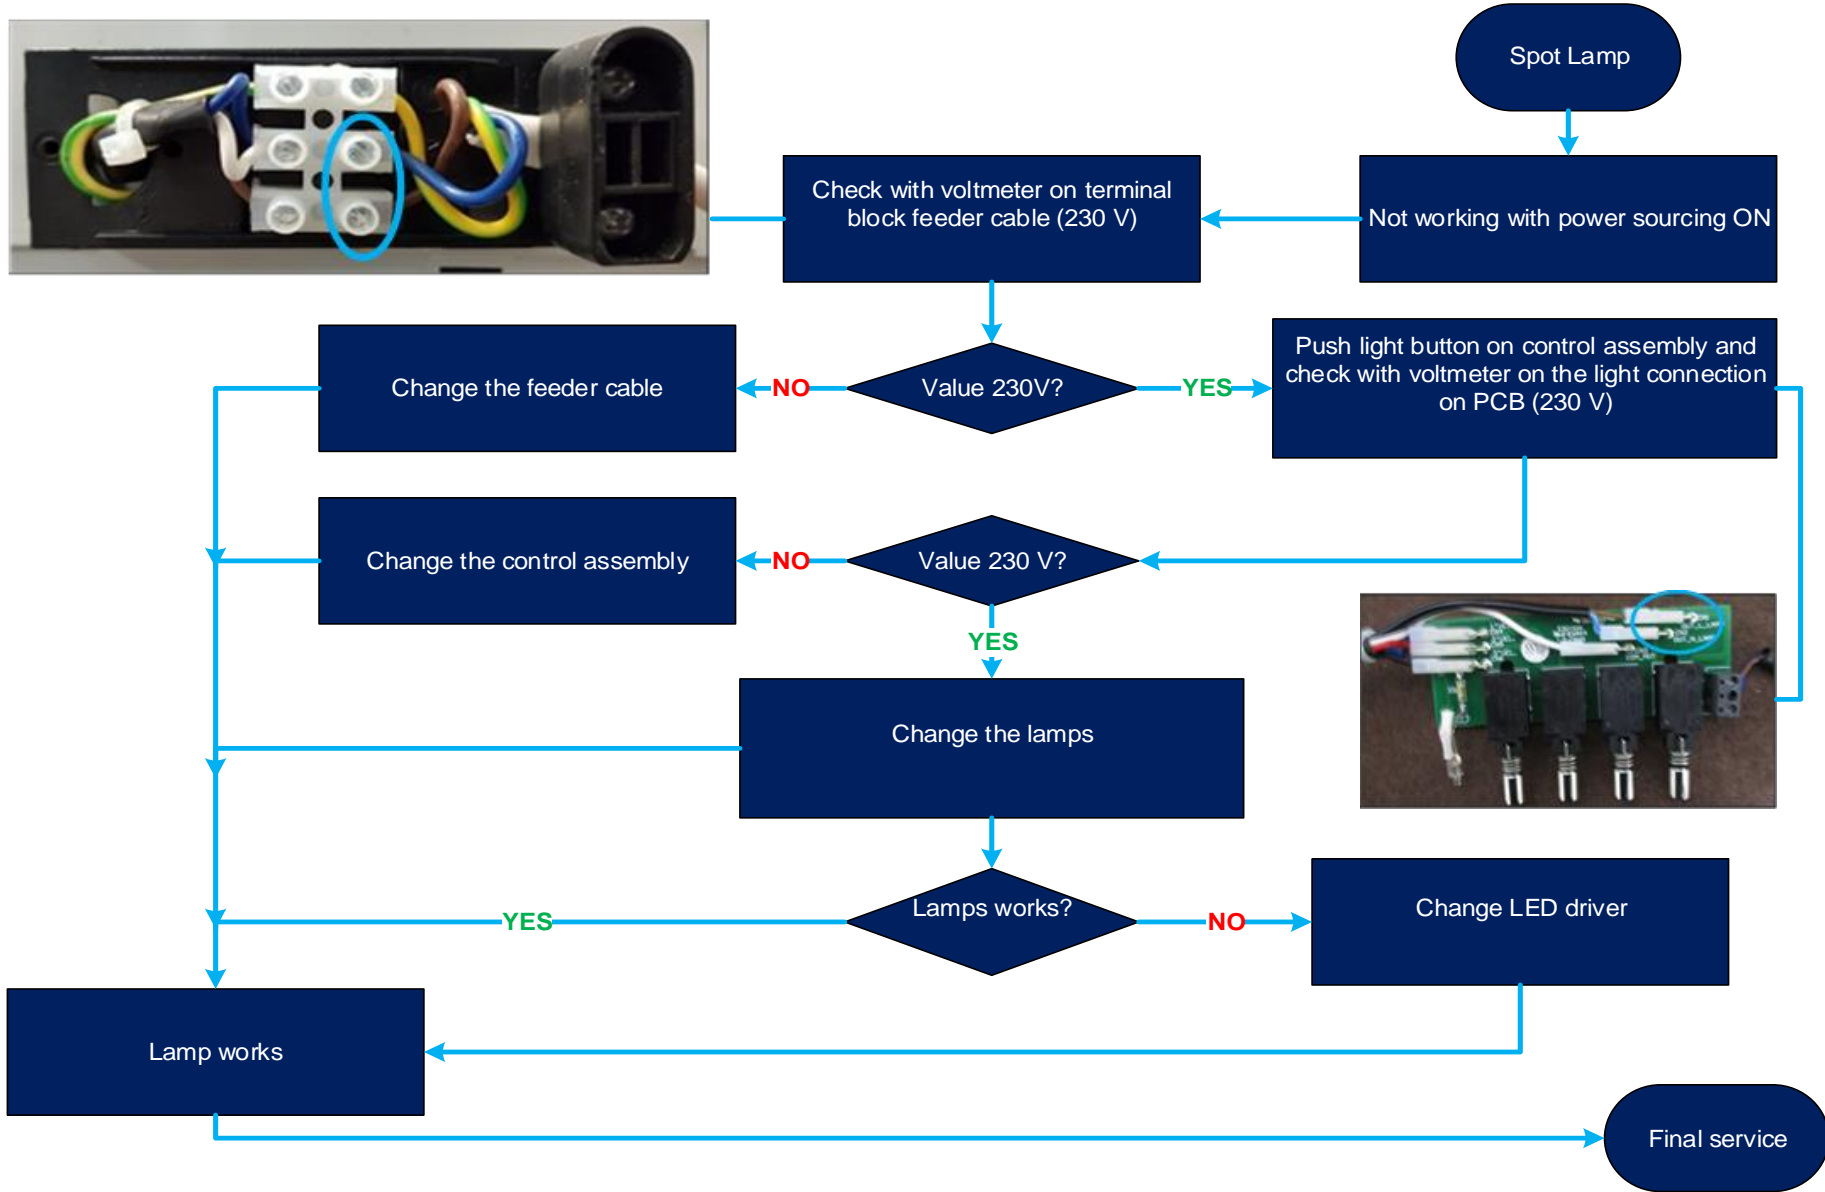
Spot Lamp

Not working with power sourcing ON

Check with voltmeter on terminal block feeder cable (230 V)

Value 230V?

NO

Change the feeder cable

YES

Push light button on control assembly and check with voltmeter on the light connection on PCB (230 V)

Value 230 V?

NO

Change the control assembly

YES

Change the lamps

Lamps works?

YES

NO

Change LED driver

Lamp works

Final service